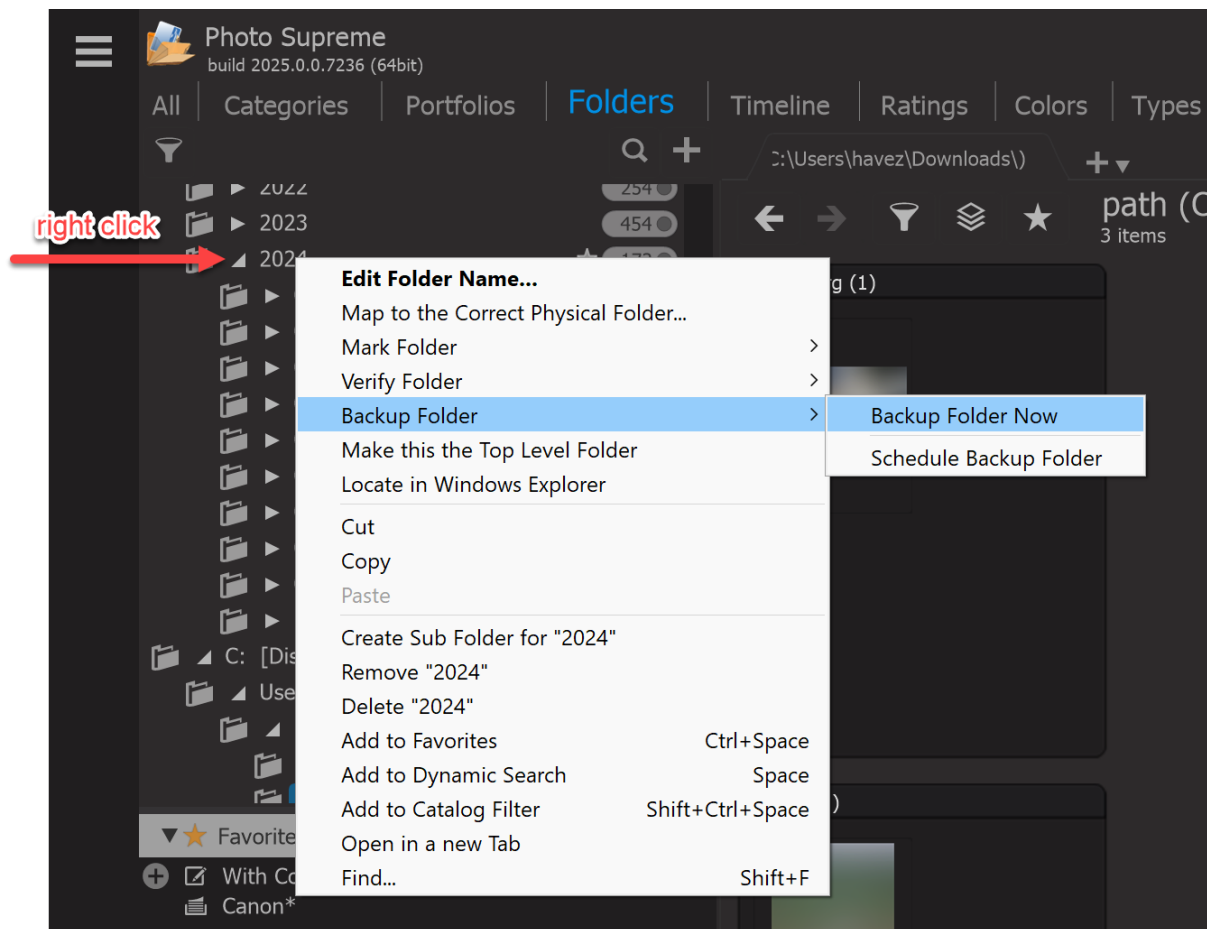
Photo Supreme
build 2025.0.0.7236 (64bit)

All | Categories | Portfolios | Folders | Timeline | Ratings | Colors | Types

C:\Users\havez\Downloads\)

path (C
3 items

2022 254
2023 454
right click
2024

C: [Dis
Use

Favorite
With Co
Canon*

g (1)

Edit Folder Name...
Map to the Correct Physical Folder...
Mark Folder
Verify Folder
Backup Folder
Make this the Top Level Folder
Locate in Windows Explorer
Cut
Copy
Paste
Create Sub Folder for "2024"
Remove "2024"
Delete "2024"
Add to Favorites Ctrl+Space
Add to Dynamic Search Space
Add to Catalog Filter Shift+Ctrl+Space
Open in a new Tab
Find... Shift+F

Backup Folder Now
Schedule Backup Folder